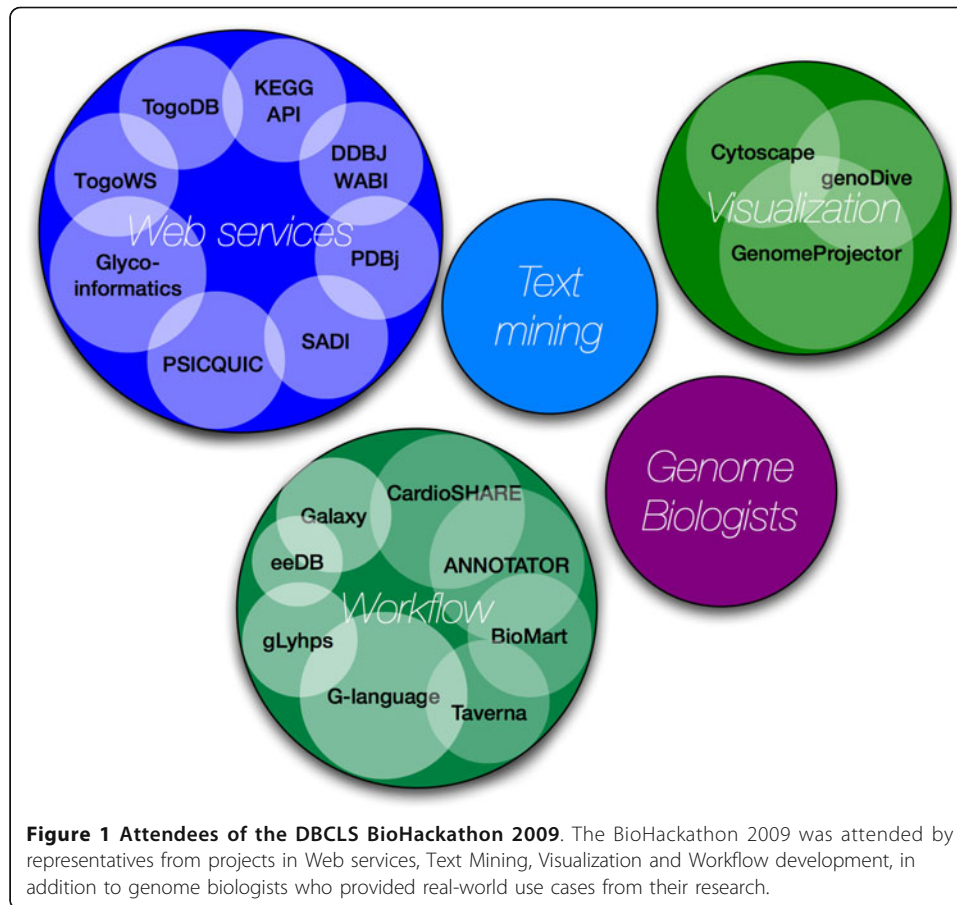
TogoDB
KEGG API
DDBJ WABI
TogoWS
Web services
PDBj
Glyco-informatics
SADI
PSICQUIC

Text mining

Cytoscape
genoDive
Visualization
GenomeProjector

Genome Biologists

Galaxy
CardioSHARE
eeDB
ANNOTATOR
Workflow
gLyhps
BioMart
G-language
Taverna

**Figure 1 Attendees of the DBCLS BioHackathon 2009**. The BioHackathon 2009 was attended by representatives from projects in Web services, Text Mining, Visualization and Workflow development, in addition to genome biologists who provided real-world use cases from their research.